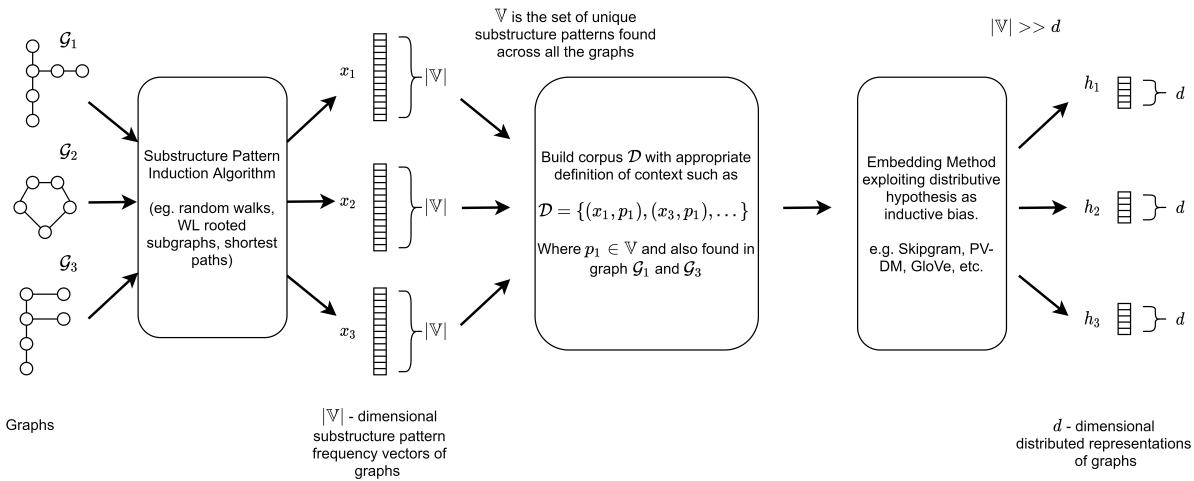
$\mathcal{G}_1$

$\mathcal{G}_2$

$\mathcal{G}_3$

Graphs

Substructure Pattern Induction Algorithm

(eg. random walks, WL rooted subgraphs, shortest paths)

$x_1$ $|\mathbb{V}|$

$x_2$ $|\mathbb{V}|$

$x_3$ $|\mathbb{V}|$

$|\mathbb{V}|$ - dimensional substructure pattern frequency vectors of graphs

$\mathbb{V}$ is the set of unique substructure patterns found across all the graphs

Build corpus $\mathcal{D}$ with appropriate definition of context such as

$\mathcal{D} = \{(x_1, p_1), (x_3, p_1), \dots\}$

Where $p_1 \in \mathbb{V}$ and also found in graph $\mathcal{G}_1$ and $\mathcal{G}_3$

$|\mathbb{V}| >> d$

Embedding Method exploiting distributive hypothesis as inductive bias.

e.g. Skipgram, PV-DM, GloVe, etc.

$h_1$ $d$

$h_2$ $d$

$h_3$ $d$

$d$ - dimensional distributed representations of graphs